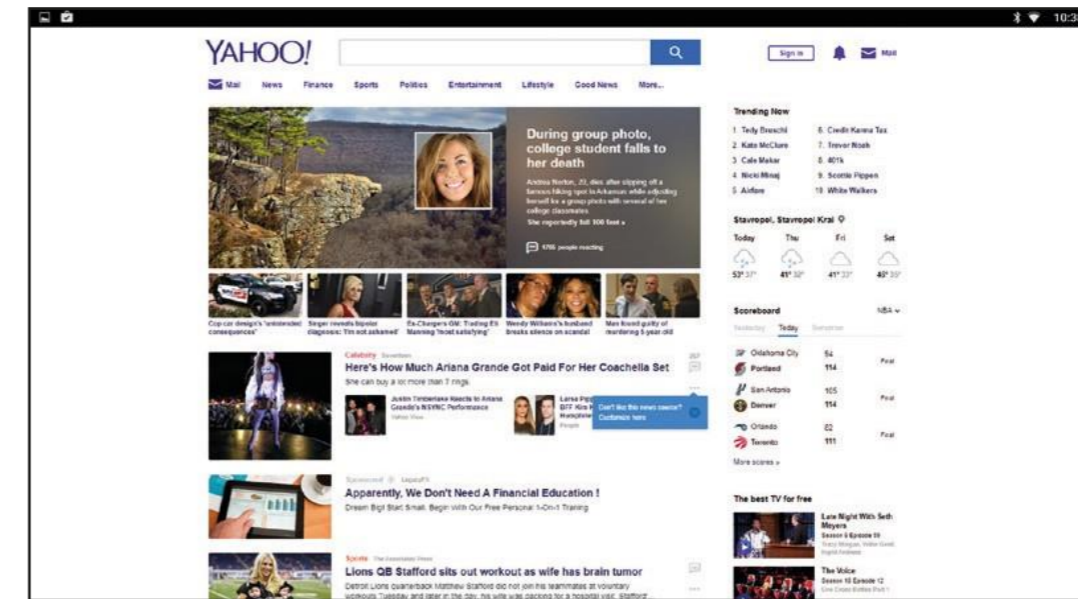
10:3

YAHOO!

Sign in

Mail

Mail News Finance Sports Politics Entertainment Lifestyle Good News More...

During group photo, college student falls to her death

Andrea Norton, 22, dies after slipping off a famous hiking spot in Arkansas while adjusting herself for a group photo with several of her college classmates.

She reportedly fell 100 feet »

1755 people reacting

Cop car design's 'unintended consequences'

Singer reveals bipolar diagnosis: 'I'm not ashamed'

Ex-Chargers GM: Trading Eli Manning 'most satisfying'

Wendy Williams's husband breaks silence on scandal

Man found guilty of murdering 5-year-old

Celebrity Seventeen

Here's How Much Ariana Grande Got Paid For Her Coachella Set

She can buy a lot more than 7 rings.

Justin Timberlake Reacts to Ariana Grande's NSYNC Performance

Yahoo View

Larsa Pip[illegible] BFF Kim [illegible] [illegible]

People

Don't like this news source? Customize here

Sponsored LegacyFX

Apparently, We Don't Need A Financial Education !

Dream Big! Start Small. Begin With Our Free Personal 1-On-1 Training

Sports The Associated Press

Lions QB Stafford sits out workout as wife has brain tumor

Detroit Lions quarterback Matthew Stafford did not join his teammates at voluntary workouts Tuesday and later in the day, his wife was packing for a hospital visit. Stafford

Trending Now

1. Tedy Bruschi
2. Kate McClure
3. Cale Makar
4. Nicki Minaj
5. Airfare
6. Credit Karma Tax
7. Trevor Noah
8. 401k
9. Scottie Pippen
10. White Walkers

Stavropol, Stavropol Krai

| Today | Thu | Fri | Sat |
|---|---|---|---|
| 53° 37° | 41° 32° | 41° 33° | 40° 30° |

Scoreboard NBA

Yesterday Today Tomorrow

| | | |
|---|---|---|
| Oklahoma City | 94 | Final |
| Portland | 114 | |
| San Antonio | 105 | Final |
| Denver | 114 | |
| Orlando | 82 | Final |
| Toronto | 111 | |

More scores »

The best TV for free

Late Night With Seth Meyers
Season 6 Episode 10

The Voice
Season 16 Episode 12